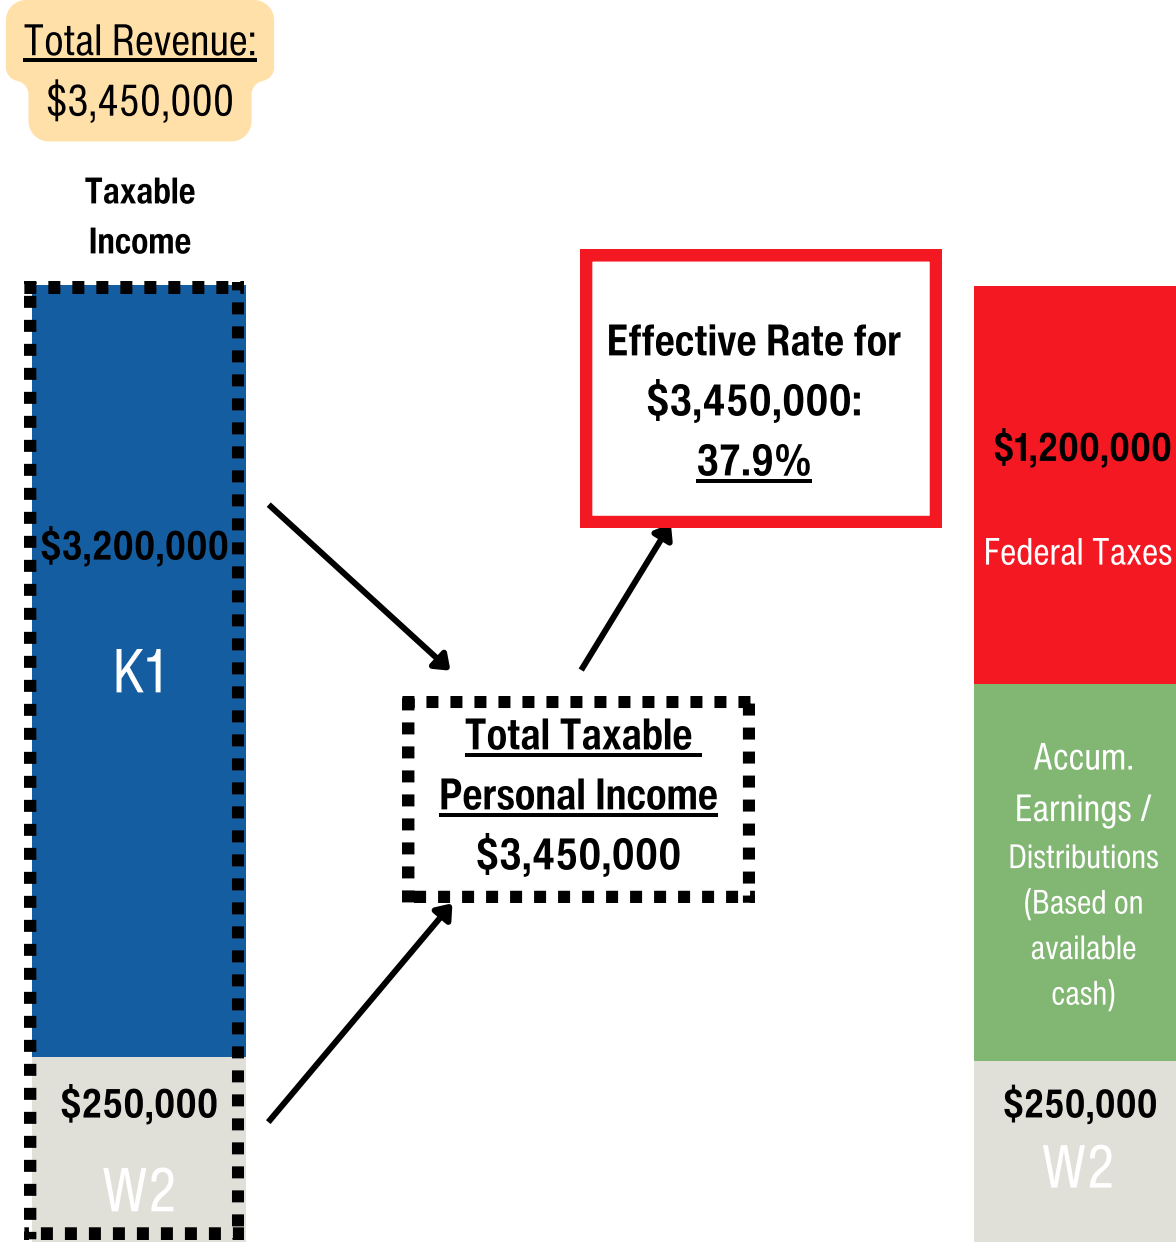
Total Revenue:
$3,450,000

Taxable Income

$3,200,000

K1

$250,000

W2

Effective Rate for $3,450,000: 37.9%

Total Taxable Personal Income
$3,450,000

$1,200,000

Federal Taxes

Accum. Earnings / Distributions (Based on available cash)

$250,000

W2